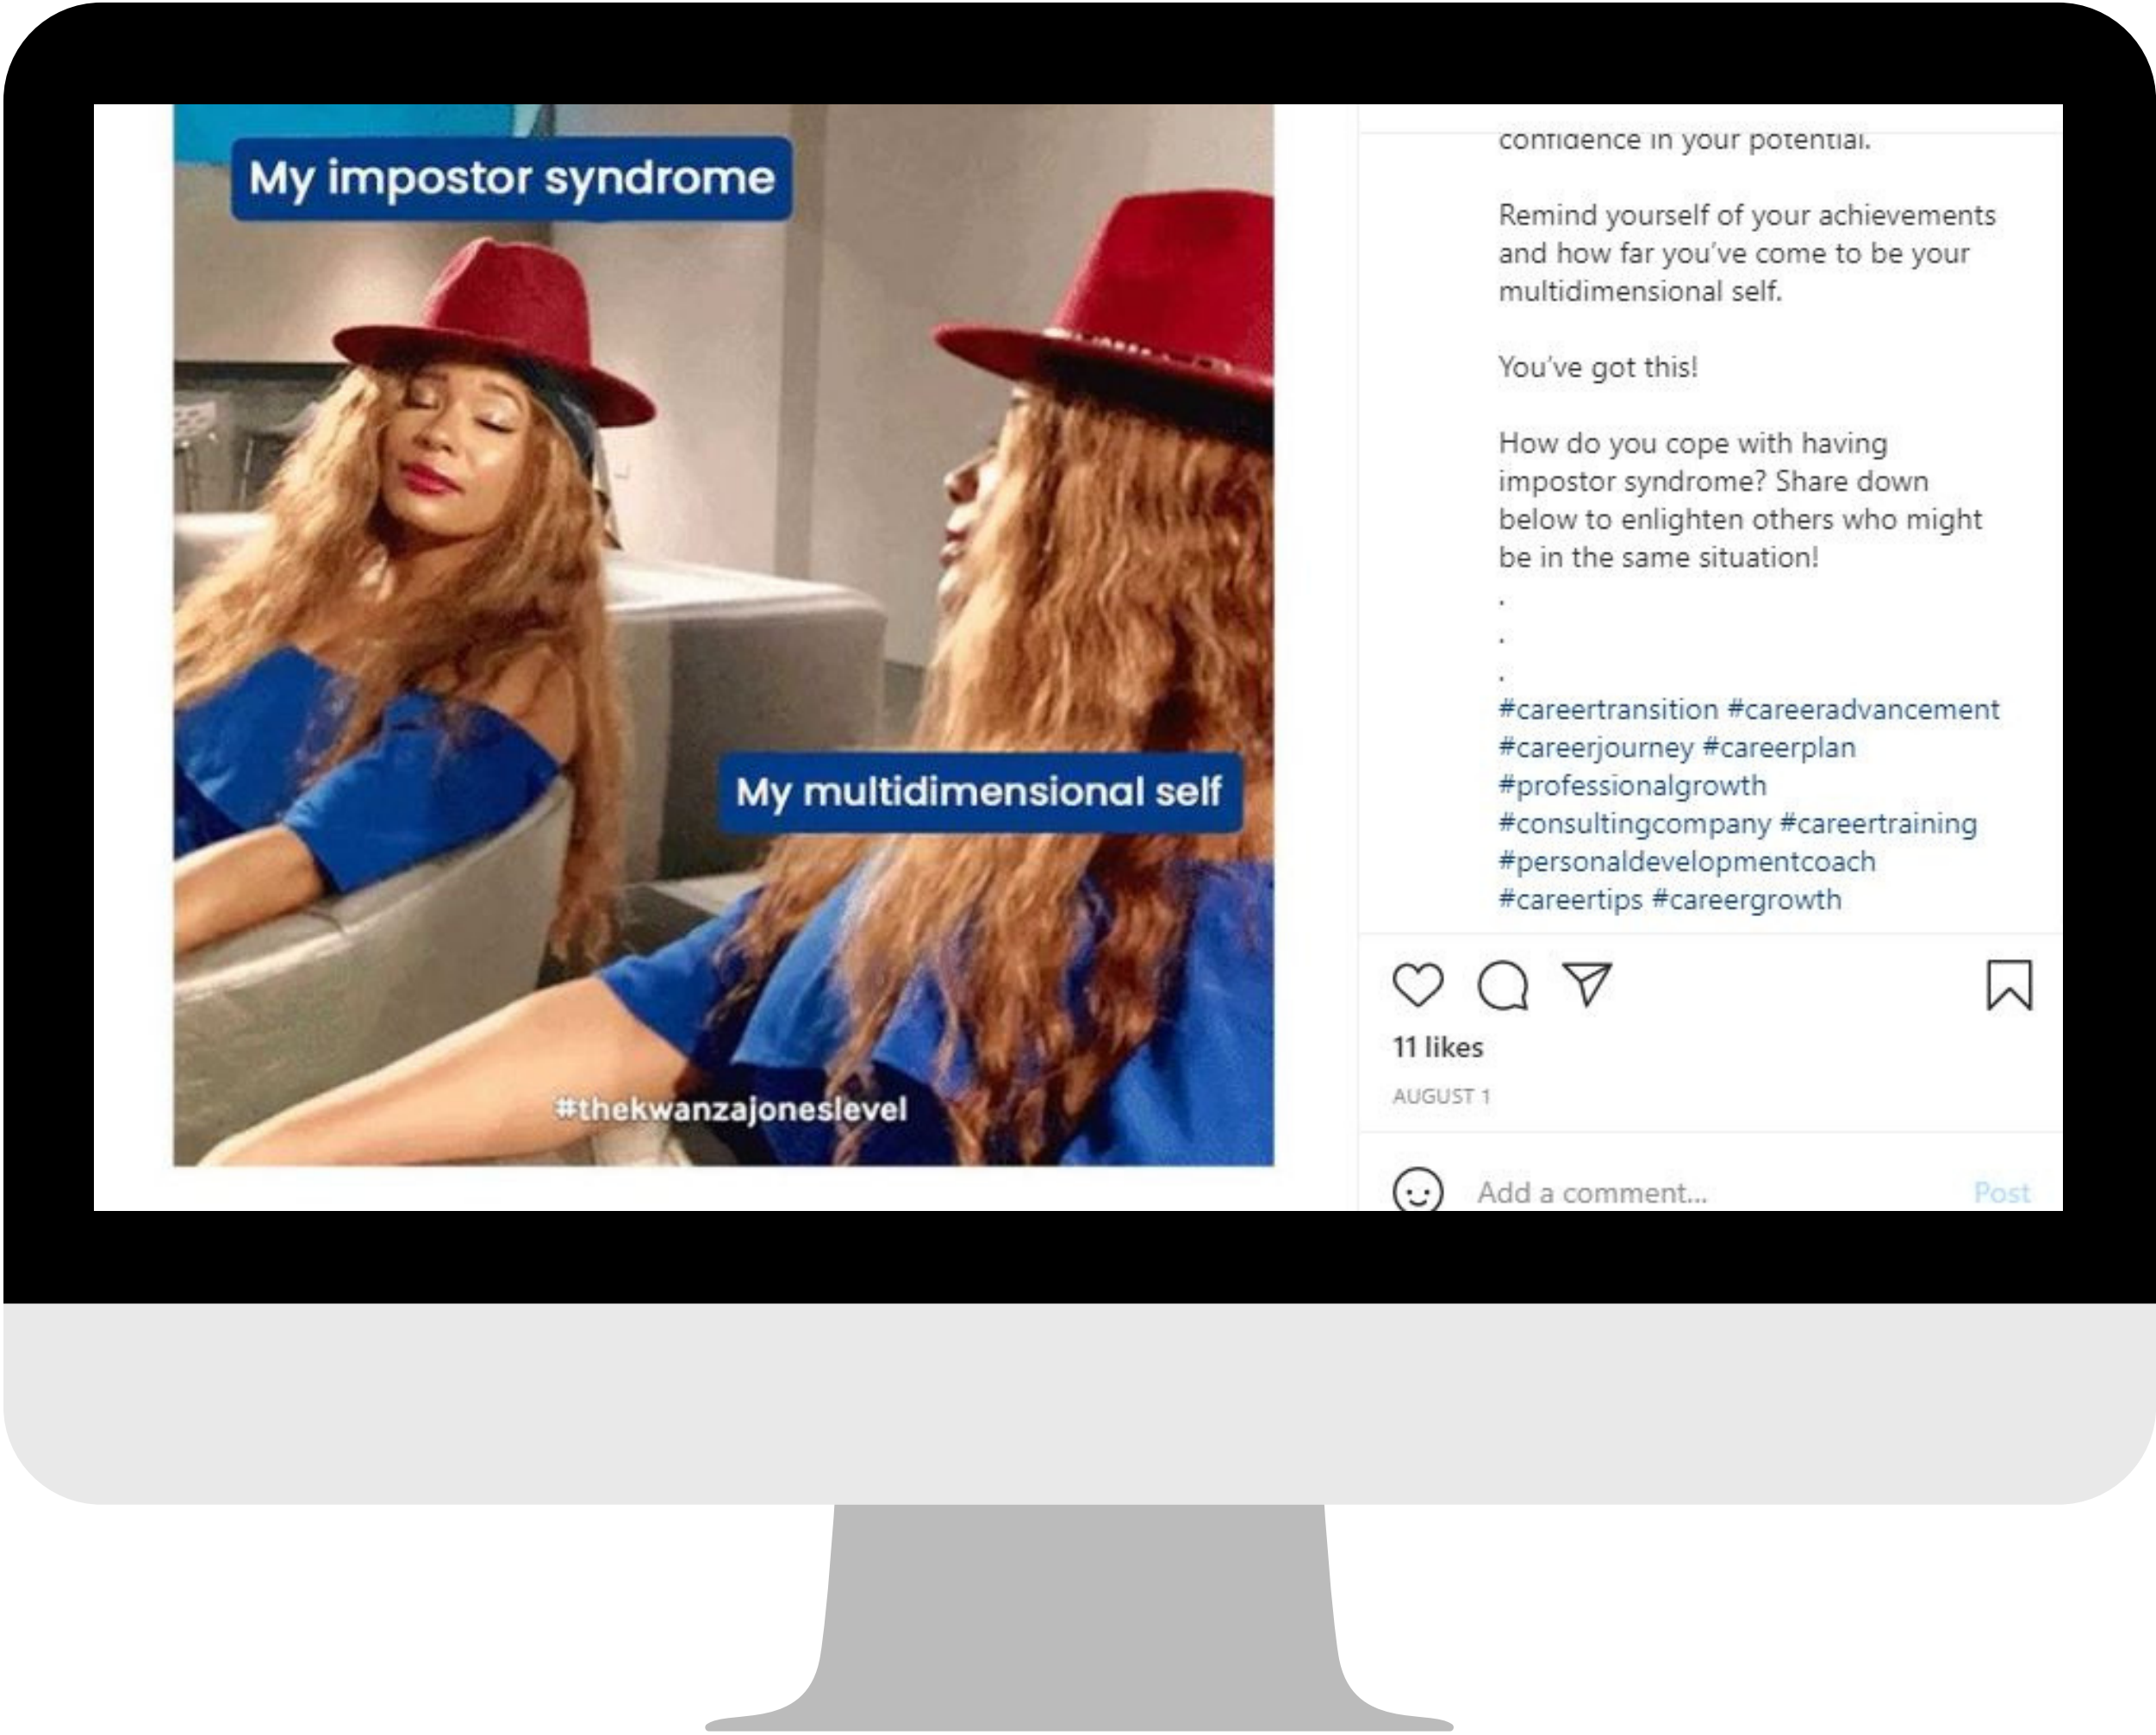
My impostor syndrome

My multidimensional self

#thekwanzajoneslevel

confidence in your potential.

Remind yourself of your achievements and how far you've come to be your multidimensional self.

You've got this!

How do you cope with having impostor syndrome? Share down below to enlighten others who might be in the same situation!

.

.

.

#careertransition #careeradvancement #careerjourney #careerplan #professionalgrowth #consultingcompany #careertraining #personaldevelopmentcoach #careertips #careergrowth

11 likes

AUGUST 1

Add a comment...

Post